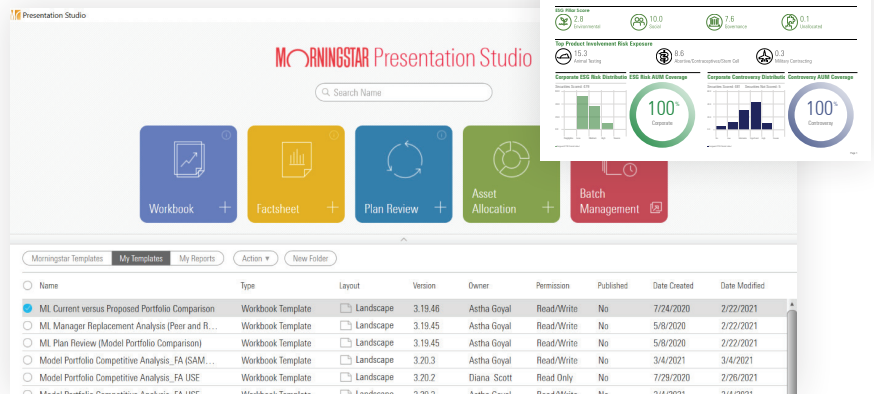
Presentation Studio

MORNINGSTAR Presentation Studio

Search Name

Workbook
Factsheet
Plan Review
Asset Allocation
Batch Management

ESG Pillar Score
2.8 Environmental
10.0 Social
7.6 Governance
0.1 Unallocated

Top Product Involvement Risk Exposure
15.3 Animal Testing
8.6 Abortive/Contraceptives/Stem Cell
0.3 Military Contracting

Corporate ESG Risk Distributio
ESG Risk AUM Coverage
100% Corporate
Corporate Controversy Distributi
Controversy AUM Coverage
100% Controversy

Morningstar Templates | My Templates | My Reports | Action ▾ | New Folder

| Name | Type | Layout | Version | Owner | Permission | Published | Date Created | Date Modified |
|---|---|---|---|---|---|---|---|---|
| ML Current versus Proposed Portfolio Comparison | Workbook Template | Landscape | 3.19.46 | Astha Goyal | Read/Write | No | 7/24/2020 | 2/22/2021 |
| ML Manager Replacement Analysis (Peer and R... | Workbook Template | Landscape | 3.19.45 | Astha Goyal | Read/Write | No | 5/8/2020 | 2/22/2021 |
| ML Plan Review (Model Portfolio Comparison) | Workbook Template | Landscape | 3.19.45 | Astha Goyal | Read/Write | No | 5/8/2020 | 2/22/2021 |
| Model Portfolio Competitive Analysis_FA (SAM... | Workbook Template | Landscape | 3.20.3 | Astha Goyal | Read/Write | No | 3/4/2021 | 3/4/2021 |
| Model Portfolio Competitive Analysis_FA USE | Workbook Template | Landscape | 3.20.2 | Diana Scott | Read Only | No | 7/29/2020 | 2/26/2021 |